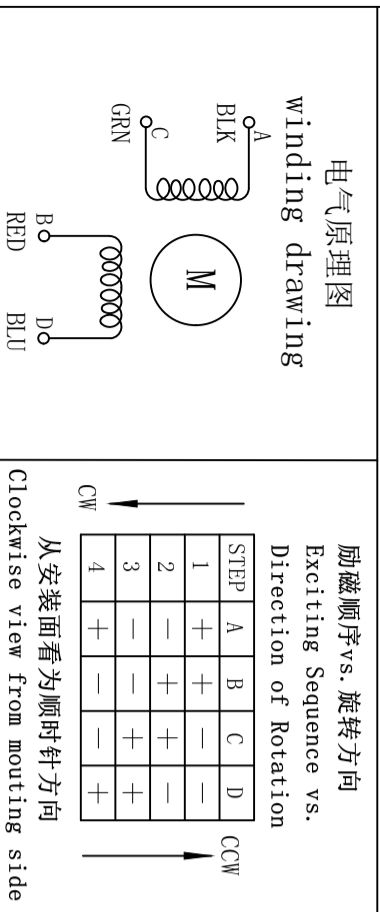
电气原理图
winding drawing

A
BLK
C
GRN
M
B
RED
D
BLU

励磁顺序vs.旋转方向
Exciting Sequence vs.
Direction of Rotation

| STEP | A | B | C | D |
|---|---|---|---|---|
| 1 | + | + | — | — |
| 2 | — | + | + | — |
| 3 | — | — | + | + |
| 4 | + | — | — | + |

CW
CCW

从安装面看为顺时针方向
Clockwise view from mouting side